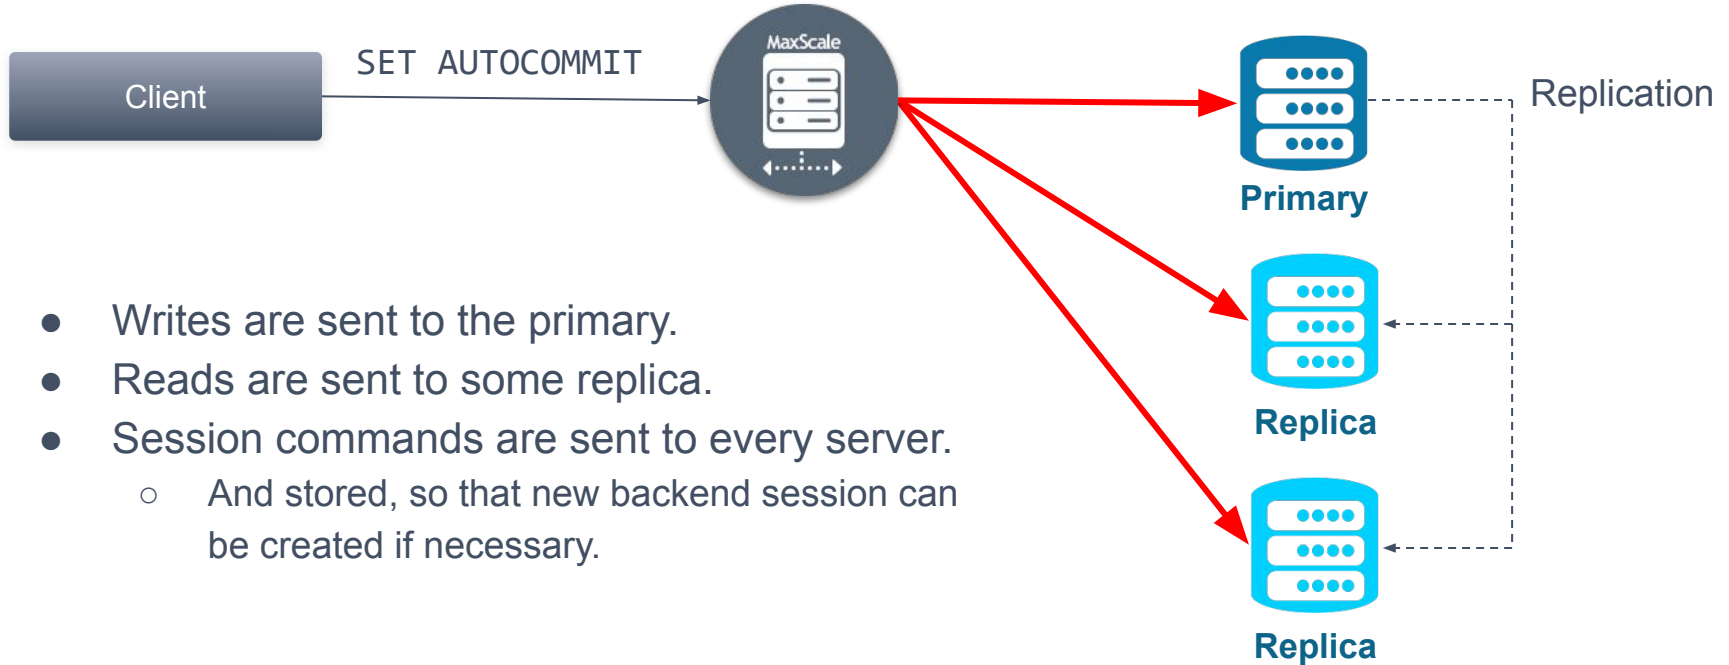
Client

SET AUTOCOMMIT

MaxScale

Primary

Replication

Replica

Replica

- Writes are sent to the primary.
- Reads are sent to some replica.
- Session commands are sent to every server.
  - And stored, so that new backend session can be created if necessary.